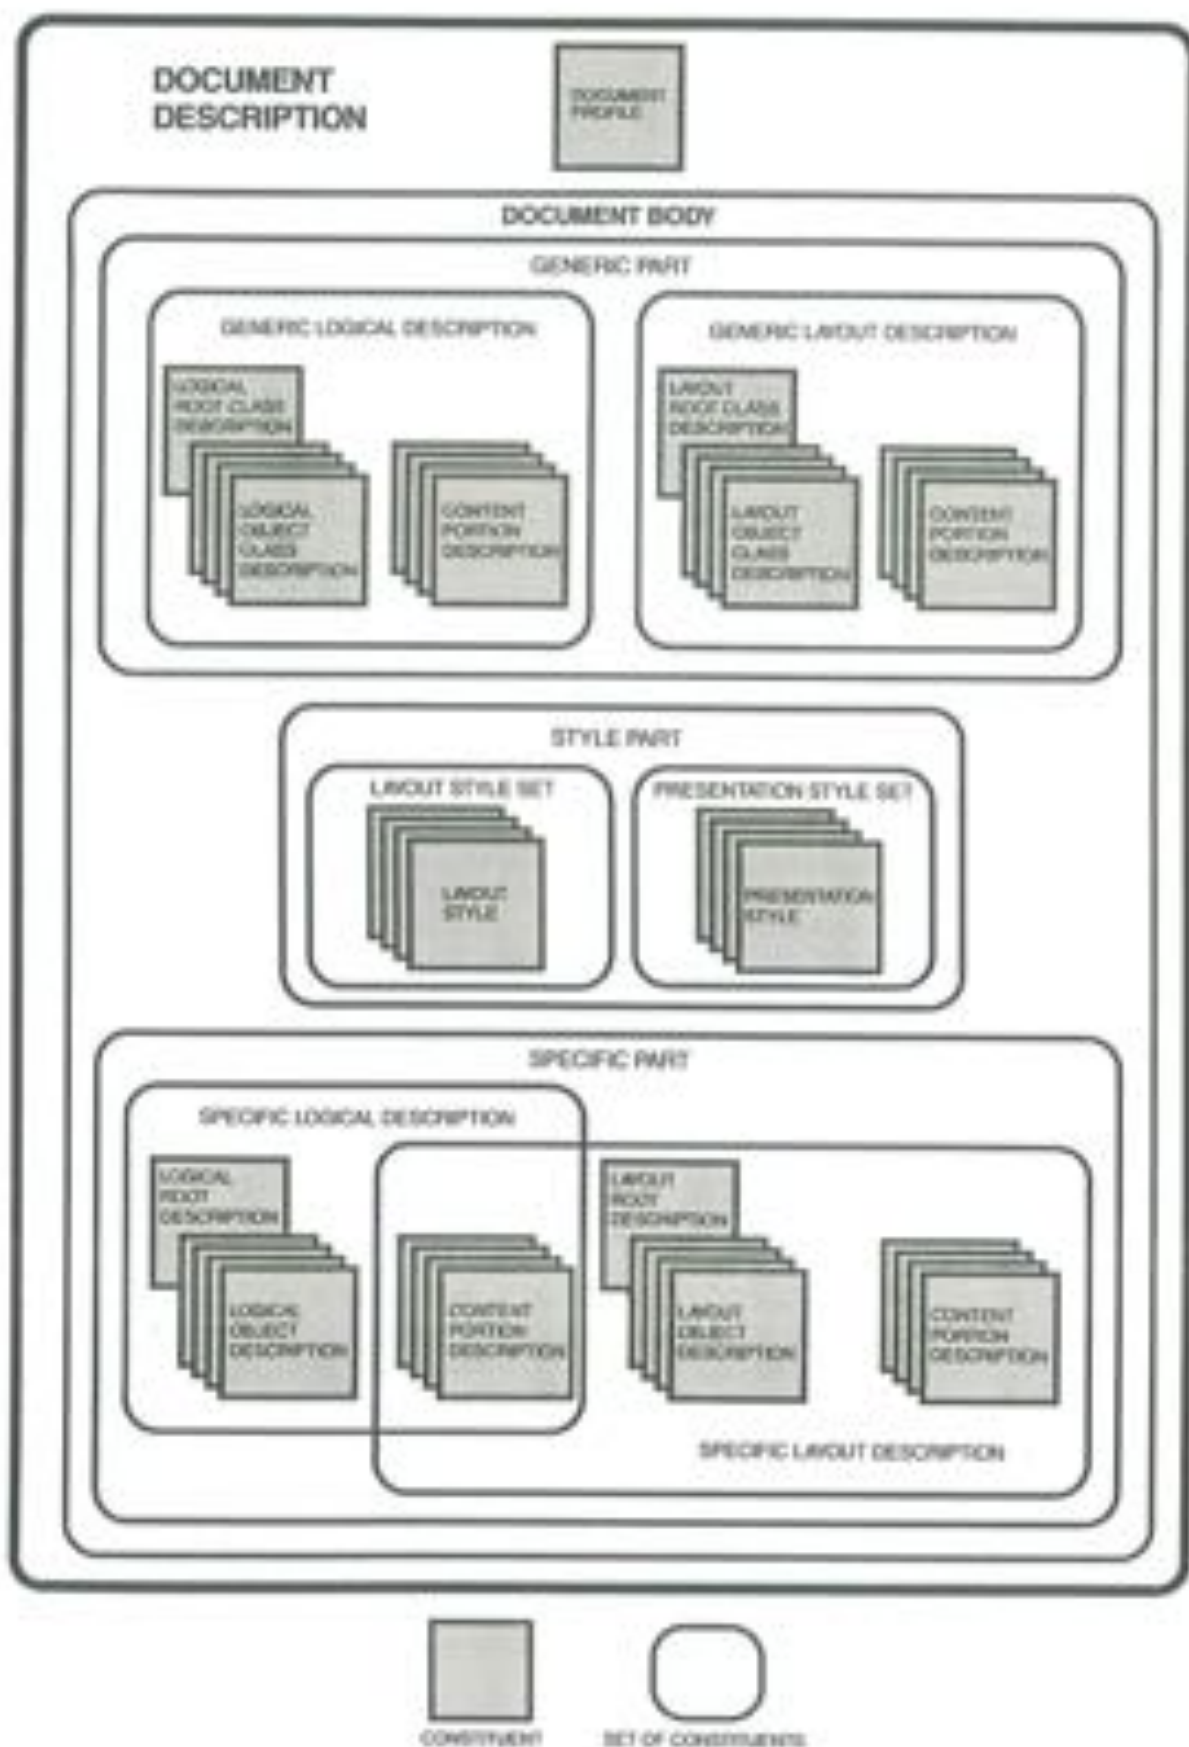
DOCUMENT DESCRIPTION

DOCUMENT PROFILE

DOCUMENT BODY

GENERIC PART

GENERIC LOGICAL DESCRIPTION

LOGICAL ROOT CLASS DESCRIPTION

LOGICAL OBJECT CLASS DESCRIPTION

CONTENT PORTION DESCRIPTION

GENERIC LAYOUT DESCRIPTION

LAYOUT ROOT CLASS DESCRIPTION

LAYOUT OBJECT CLASS DESCRIPTION

CONTENT PORTION DESCRIPTION

STYLE PART

LAYOUT STYLE SET

LAYOUT STYLE

PRESENTATION STYLE SET

PRESENTATION STYLE

SPECIFIC PART

SPECIFIC LOGICAL DESCRIPTION

LOGICAL ROOT DESCRIPTION

LOGICAL OBJECT DESCRIPTION

CONTENT PORTION DESCRIPTION

LAYOUT ROOT DESCRIPTION

LAYOUT OBJECT DESCRIPTION

CONTENT PORTION DESCRIPTION

SPECIFIC LAYOUT DESCRIPTION

CONSTITUENT

SET OF CONSTITUENTS